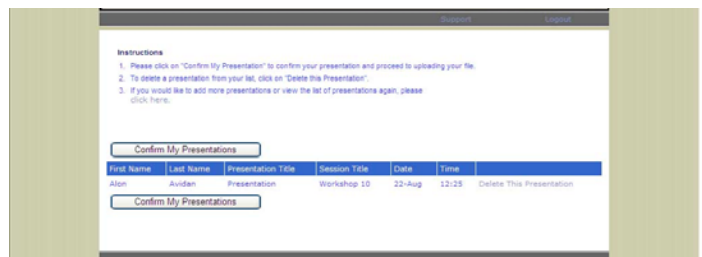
Support Logout

Instructions
1. Please click on "Confirm My Presentation" to confirm your presentation and proceed to uploading your file.
2. To delete a presentation from your list, click on "Delete this Presentation".
3. If you would like to add more presentations or view the list of presentations again, please click here.

Confirm My Presentations

| First Name | Last Name | Presentation Title | Session Title | Date | Time | |
|---|---|---|---|---|---|---|
| Alon | Avidan | Presentation | Workshop 10 | 22-Aug | 12:25 | Delete This Presentation |

Confirm My Presentations